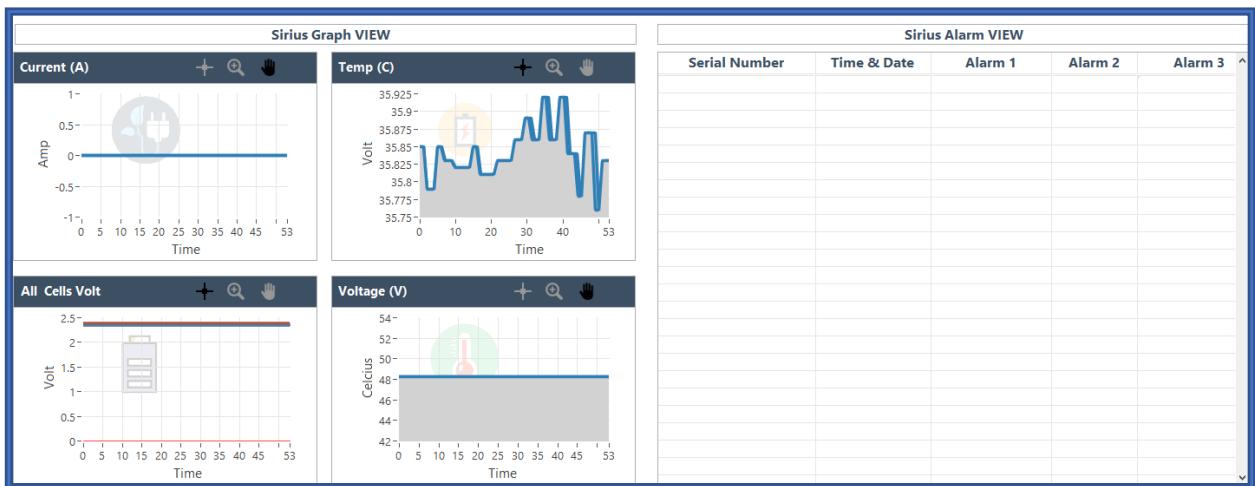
Sirius Graph VIEW

Current (A)

1
0.5
0
-0.5
-1
Amp
0 5 10 15 20 25 30 35 40 45 53
Time

Temp (C)

35.925
35.9
35.875
35.85
35.825
35.8
35.775
35.75
Volt
0 10 20 30 40 53
Time

All Cells Volt

2.5
2
1.5
1
0.5
0
Volt
0 5 10 15 20 25 30 35 40 45 53
Time

Voltage (V)

54
52
50
48
46
44
42
Celcius
0 5 10 15 20 25 30 35 40 45 53
Time

Sirius Alarm VIEW

| Serial Number | Time & Date | Alarm 1 | Alarm 2 | Alarm 3 |
|---|---|---|---|---|